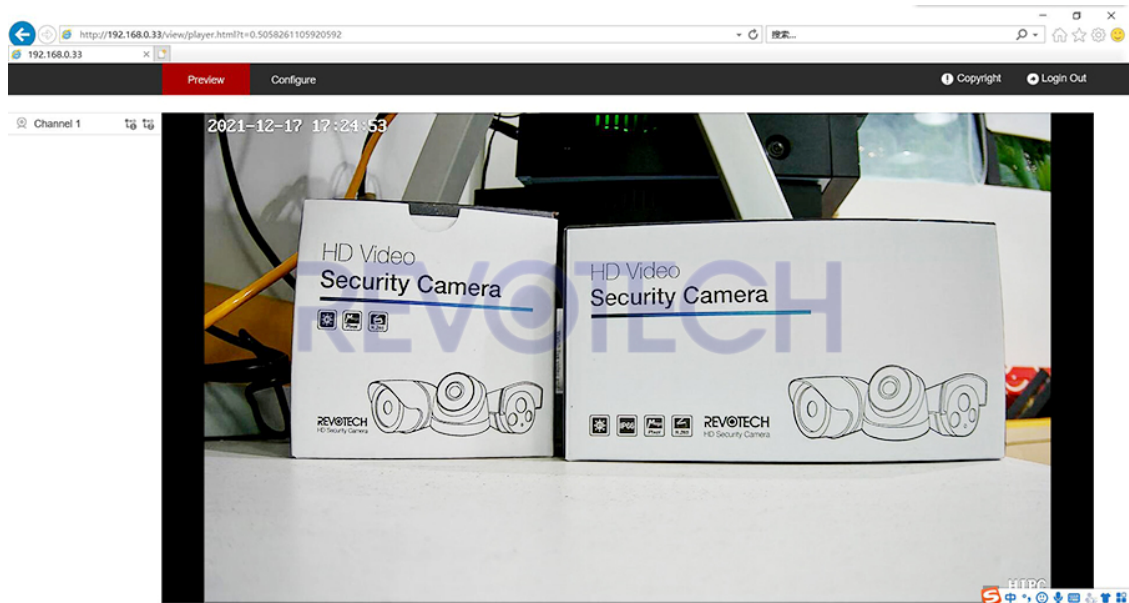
http://192.168.0.33/view/player.html?t=0.5058261105920592

搜索...

192.168.0.33

Preview

Configure

Copyright

Login Out

Channel 1

2021-12-17 17:24:53

HD Video

Security Camera

REVOTECH

HD Security Camera

HD Video

Security Camera

IP66

REVOTECH

HD Security Camera

REVOTECH

HIPC

中